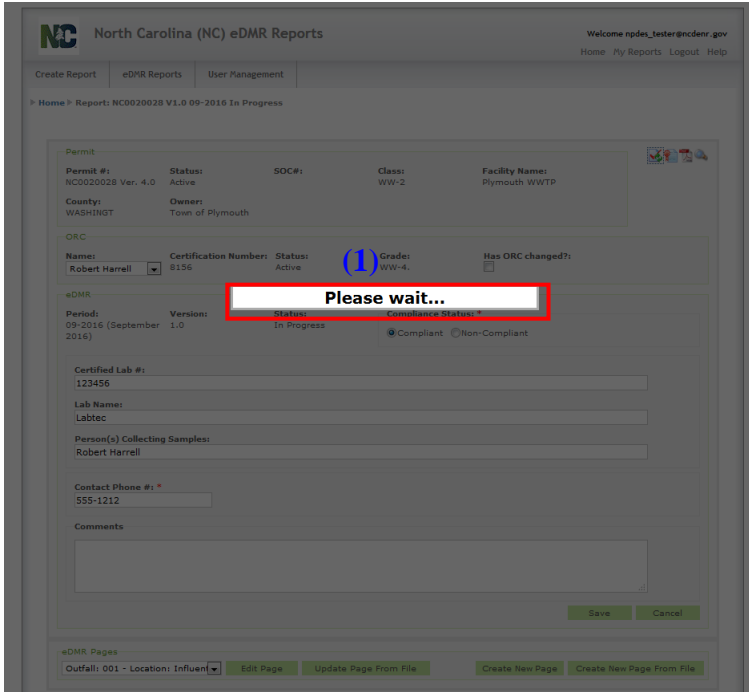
NC North Carolina (NC) eDMR Reports

Welcome npdes_tester@ncdenr.gov
Home My Reports Logout Help

Create Report eDMR Reports User Management

Home ▸ Report: NC0020028 V1.0 09-2016 In Progress

Permit

| Permit #: | Status: | SOC#: | Class: | Facility Name: |
|---|---|---|---|---|
| NC0020028 Ver. 4.0 | Active | | WW-2 | Plymouth WWTP |
| County: | Owner: | | | |
| WASHINGT | Town of Plymouth | | | |

ORC

| Name: | Certification Number: | Status: | Grade: | Has ORC changed?: |
|---|---|---|---|---|
| Robert Harrell | 8156 | Active | WW-4. | |

(1)

Please wait...

eDMR

| Period: | Version: | Status: | Compliance Status: * |
|---|---|---|---|
| 09-2016 (September 2016) | 1.0 | In Progress | Compliant Non-Compliant |

Certified Lab #:
123456

Lab Name:
Labtec

Person(s) Collecting Samples:
Robert Harrell

Contact Phone #: *
555-1212

Comments

Save Cancel

eDMR Pages
Outfall: 001 - Location: Influen Edit Page Update Page From File Create New Page Create New Page From File